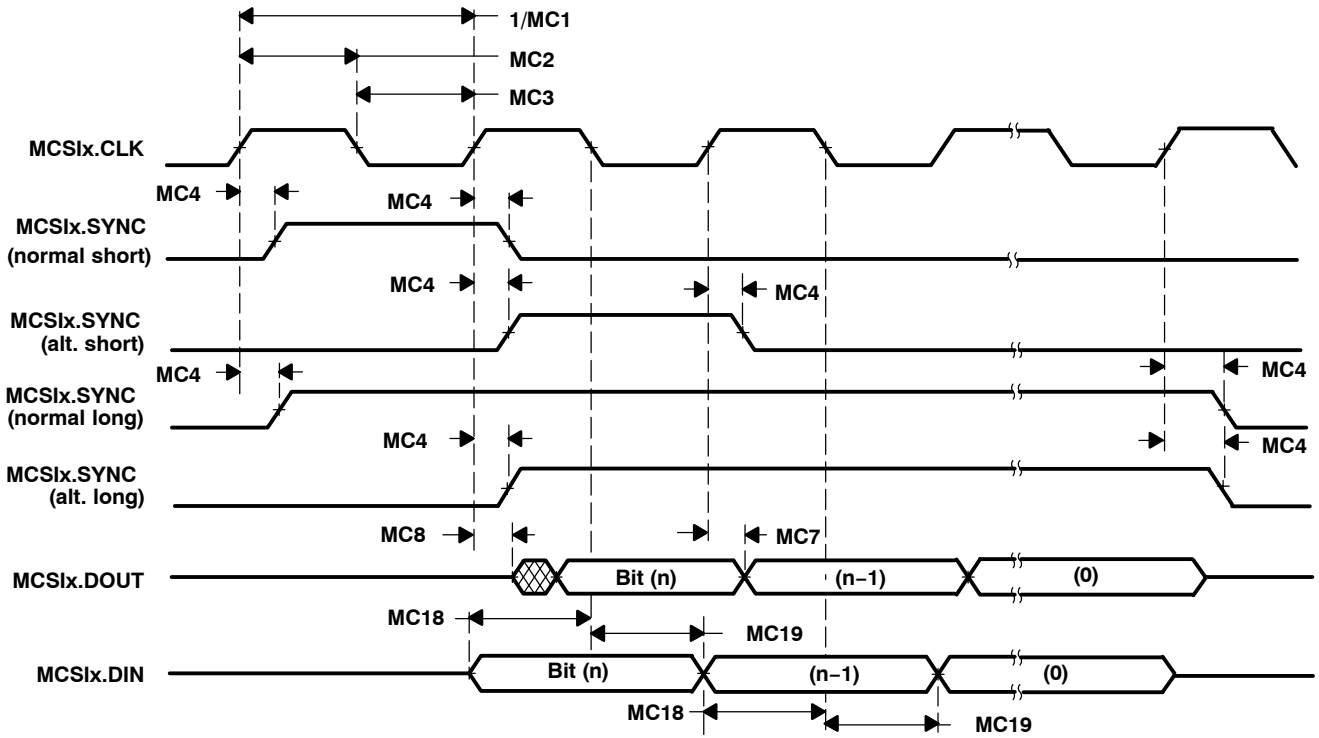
1/MC1
MC2
MC3
MCSIx.CLK
MC4
MC4
MCSIx.SYNC (normal short)
MC4
MC4
MCSIx.SYNC (alt. short)
MC4
MC4
MCSIx.SYNC (normal long)
MC4
MC4
MCSIx.SYNC (alt. long)
MC8
MC7
MCSIx.DOUT
Bit (n)
(n−1)
(0)
MC18
MC19
MCSIx.DIN
Bit (n)
(n−1)
(0)
MC18
MC19